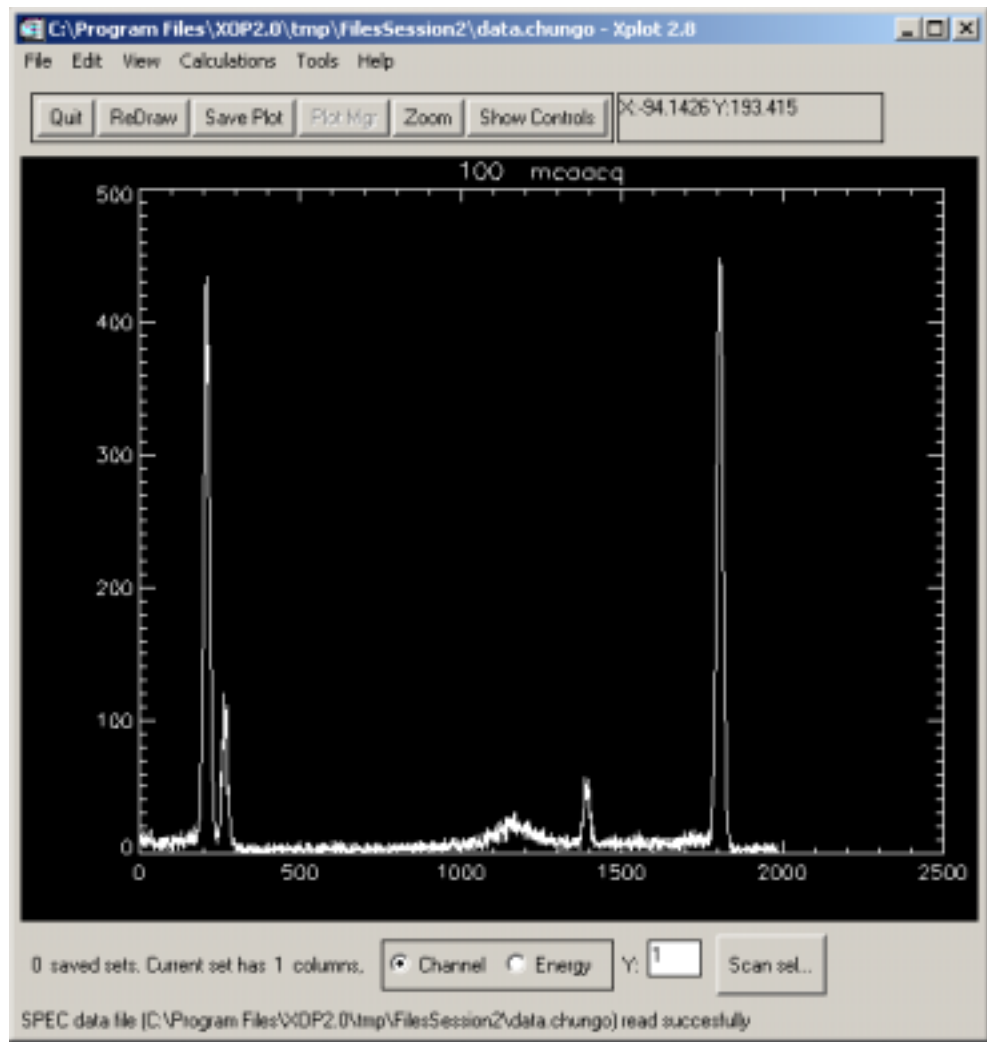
C:\Program Files\XOP2.0\tmp\FilesSession2\data.chungo - Xplot 2.0

File Edit View Calculations Tools Help

Quit ReDraw Save Plot Plot Mgr Zoom Show Controls

X:-94.1426 Y:193.415

100 mcaacq

500
400
300
200
100
0

0 500 1000 1500 2000 2500

0 saved sets. Current set has 1 columns.

Channel Energy Y: 1 Scan sel...

SPEC data file (C:\Program Files\XOP2.0\tmp\FilesSession2\data.chungo) read succesfully